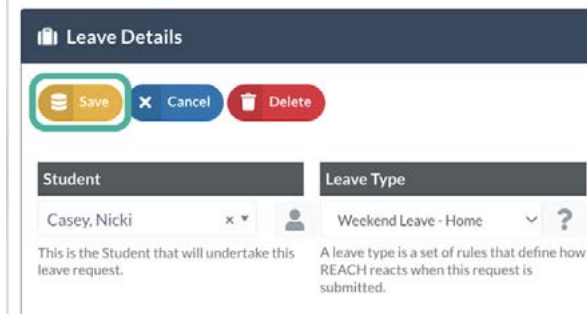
Leave Details

Save Cancel Delete

Student

Casey, Nicki × ▾

This is the Student that will undertake this leave request.

Leave Type

Weekend Leave - Home ?

A leave type is a set of rules that define how REACH reacts when this request is submitted.